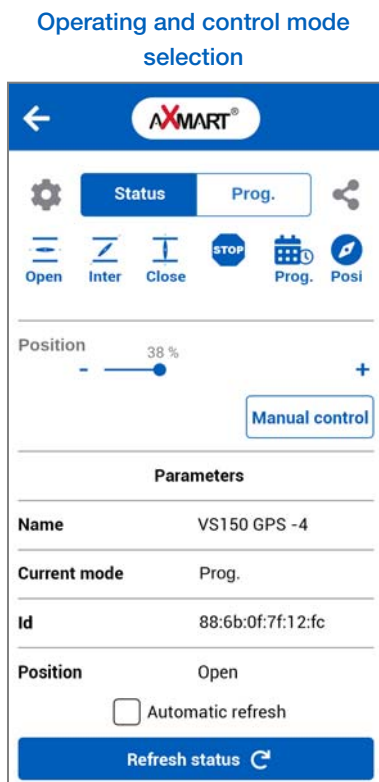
Operating and control mode selection

AXMART®

Status

Prog.

Open

Inter

Close

STOP

Prog.

Posi

Position

38 %

-

+

Manual control

Parameters

| Name | VS150 GPS -4 |
|---|---|
| Current mode | Prog. |
| Id | 88:6b:0f:7f:12:fc |
| Position | Open |

Automatic refresh

Refresh status